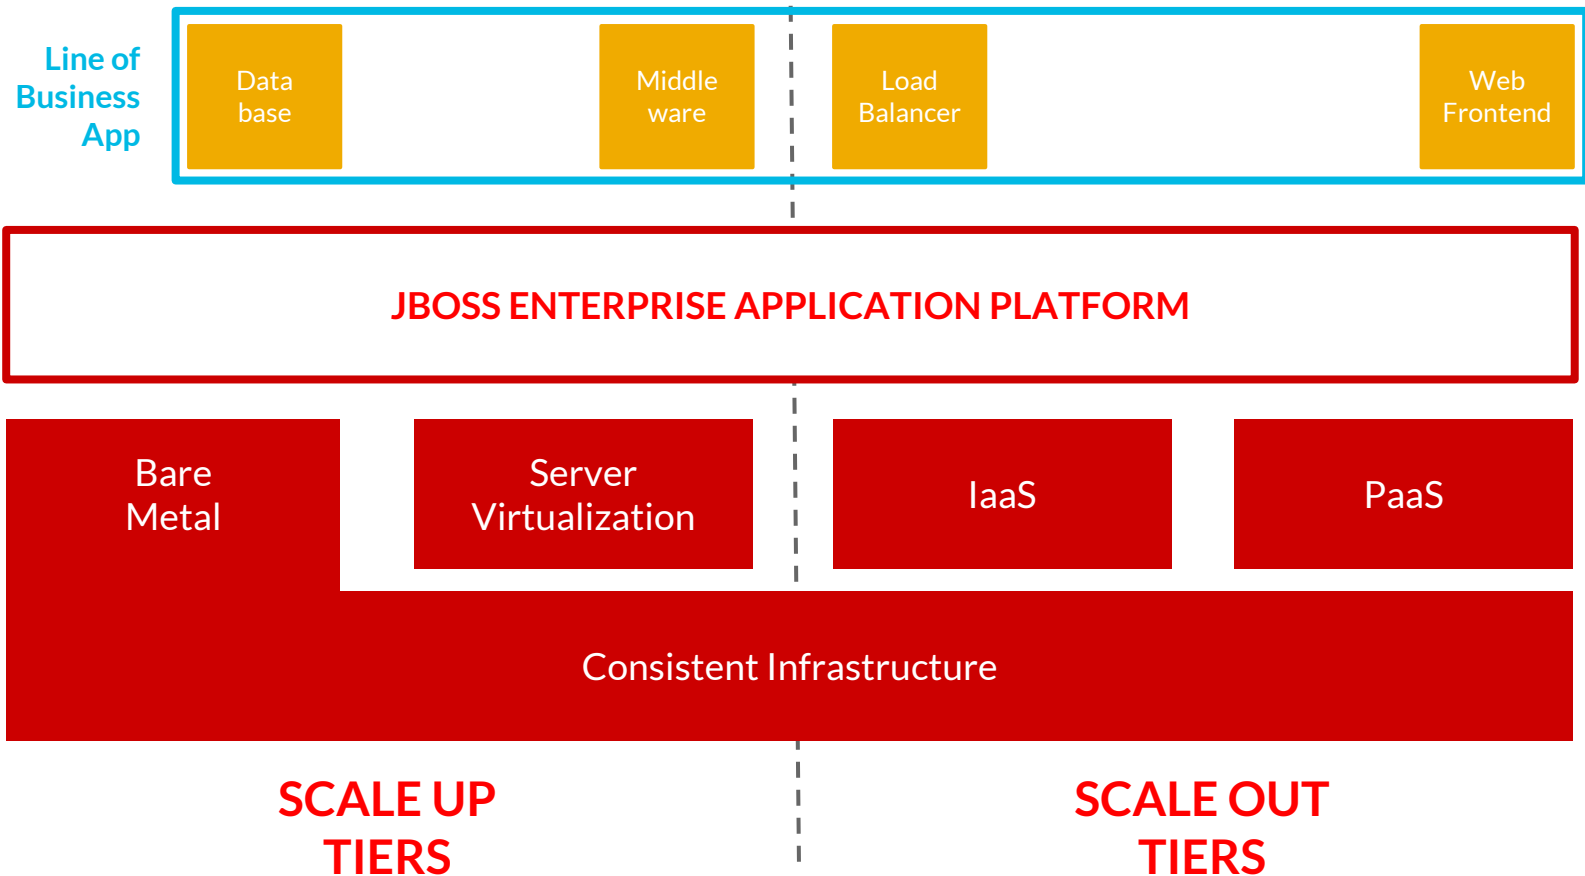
Line of Business App

Data base

Middle ware

Load Balancer

Web Frontend

JBOSS ENTERPRISE APPLICATION PLATFORM

Bare Metal

Server Virtualization

IaaS

PaaS

Consistent Infrastructure

SCALE UP TIERS

SCALE OUT TIERS